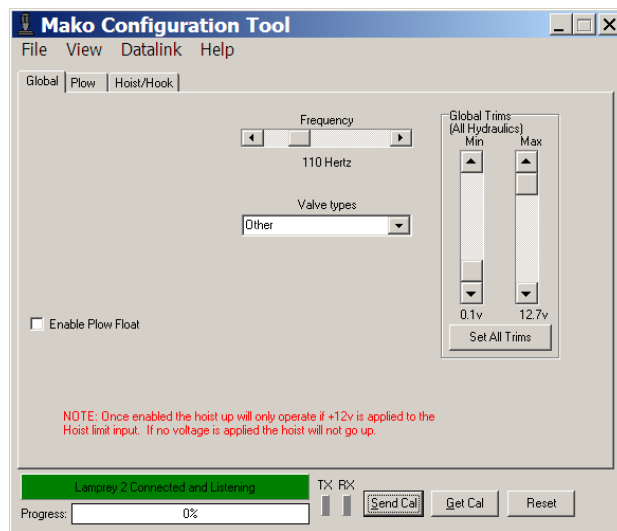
Mako Configuration Tool

File View Datalink Help

Global | Plow | Hoist/Hook

Frequency

110 Hertz

Valve types

Other

Global Trims (All Hydraulics)

Min

Max

0.1v

12.7v

Set All Trims

Enable Plow Float

NOTE: Once enabled the hoist up will only operate if +12v is applied to the Hoist limit input. If no voltage is applied the hoist will not go up.

Lamprey 2 Connected and Listening

TX RX

Send Cal

Get Cal

Reset

Progress:

0%